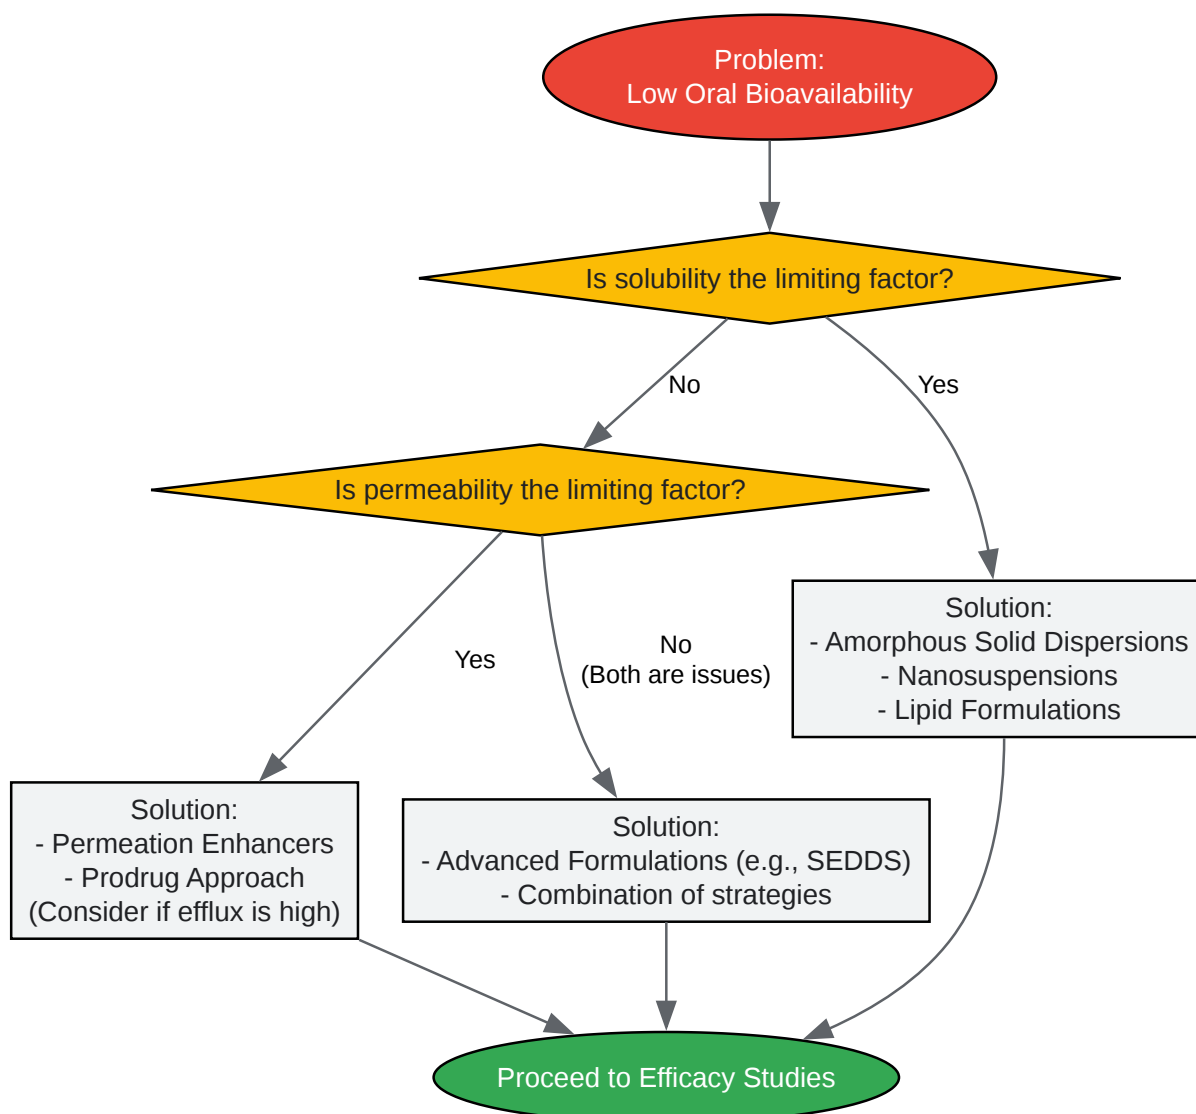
Problem:
Low Oral Bioavailability

Is solubility the limiting factor?

No

Yes

Is permeability the limiting factor?

Solution:
- Amorphous Solid Dispersions
- Nanosuspensions
- Lipid Formulations

Yes

No
(Both are issues)

Solution:
- Permeation Enhancers
- Prodrug Approach
(Consider if efflux is high)

Solution:
- Advanced Formulations (e.g., SEDDS)
- Combination of strategies

Proceed to Efficacy Studies